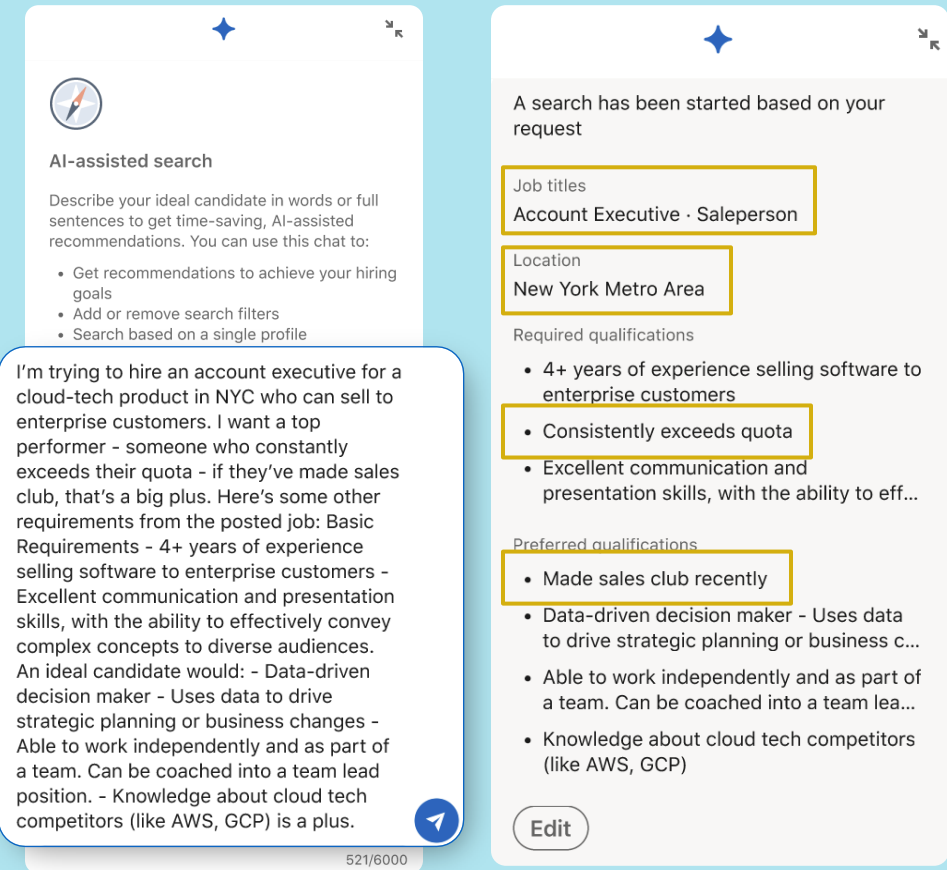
AI-assisted search

Describe your ideal candidate in words or full sentences to get time-saving, AI-assisted recommendations. You can use this chat to:

- Get recommendations to achieve your hiring goals
- Add or remove search filters
- Search based on a single profile

I'm trying to hire an account executive for a cloud-tech product in NYC who can sell to enterprise customers. I want a top performer - someone who constantly exceeds their quota - if they've made sales club, that's a big plus. Here's some other requirements from the posted job: Basic Requirements - 4+ years of experience selling software to enterprise customers - Excellent communication and presentation skills, with the ability to effectively convey complex concepts to diverse audiences. An ideal candidate would: - Data-driven decision maker - Uses data to drive strategic planning or business changes - Able to work independently and as part of a team. Can be coached into a team lead position. - Knowledge about cloud tech competitors (like AWS, GCP) is a plus.

521/6000

A search has been started based on your request

Job titles
Account Executive · Saleperson

Location
New York Metro Area

Required qualifications

- 4+ years of experience selling software to enterprise customers
- Consistently exceeds quota
- Excellent communication and presentation skills, with the ability to eff...

Preferred qualifications

- Made sales club recently
- Data-driven decision maker - Uses data to drive strategic planning or business c...
- Able to work independently and as part of a team. Can be coached into a team lea...
- Knowledge about cloud tech competitors (like AWS, GCP)

Edit